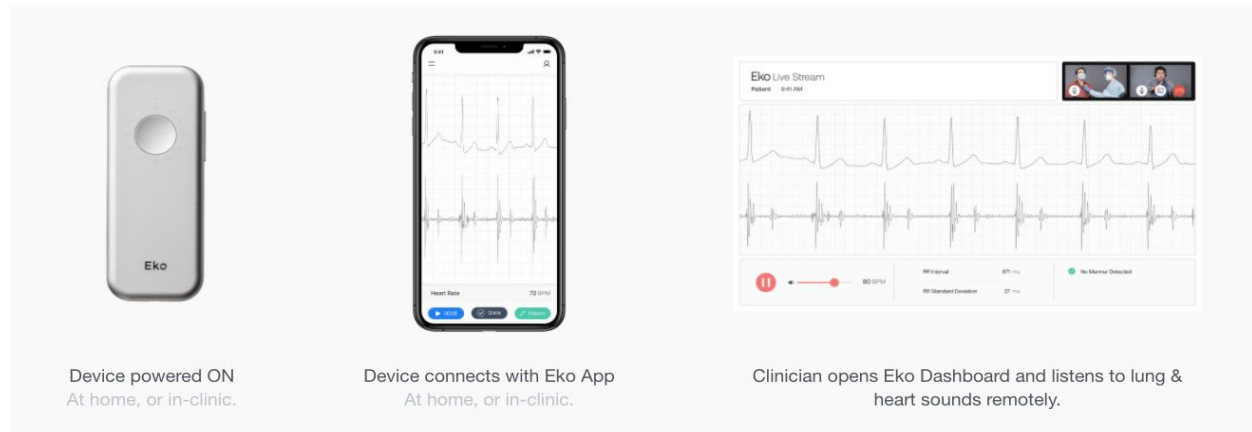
Eko

9:41

Heart Rate 72 BPM

Done

Patient

Eko Live Stream
Patient 9:41 AM

80 BPM

RR Interval 971 ms

RR Standard Deviation 27 ms

No Murmur Detected

Device powered ON
At home, or in-clinic.

Device connects with Eko App
At home, or in-clinic.

Clinician opens Eko Dashboard and listens to lung & heart sounds remotely.